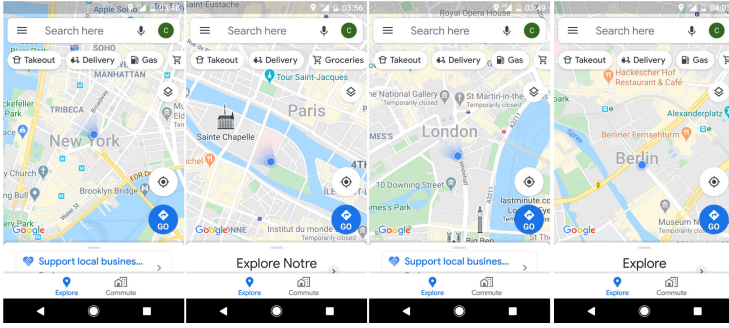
Apple SoHo 03:48
Search here
C
Takeout
Delivery
Gas
MANHATTAN
TRIBECA
New York
Brooklyn Bridge
Google
GO
Support local busines...
Explore
Commute

Saint-Eustache 03:56
Search here
C
Takeout
Delivery
Groceries
Tour Saint-Jacques
Paris
Sainte Chapelle
Google
Institut du monde
Temporarily closed
GO
Explore Notre
Explore
Commute

Royal Opera House 03:49
Search here
C
Takeout
Delivery
Gas
The National Gallery
Temporarily closed
St Martin-in-the
London
10 Downing Street
lastminute.com
Temporarily closed
Big Ben
Google
GO
Support local busines...
Explore
Commute

04:03
Search here
C
Takeout
Delivery
Gas
Hackescher Hof
Restaurant & Café
Alexanderplatz
Berliner Fernsehturm
Berlin
Museum
Temporarily closed
Google
GO
Explore
Explore
Commute